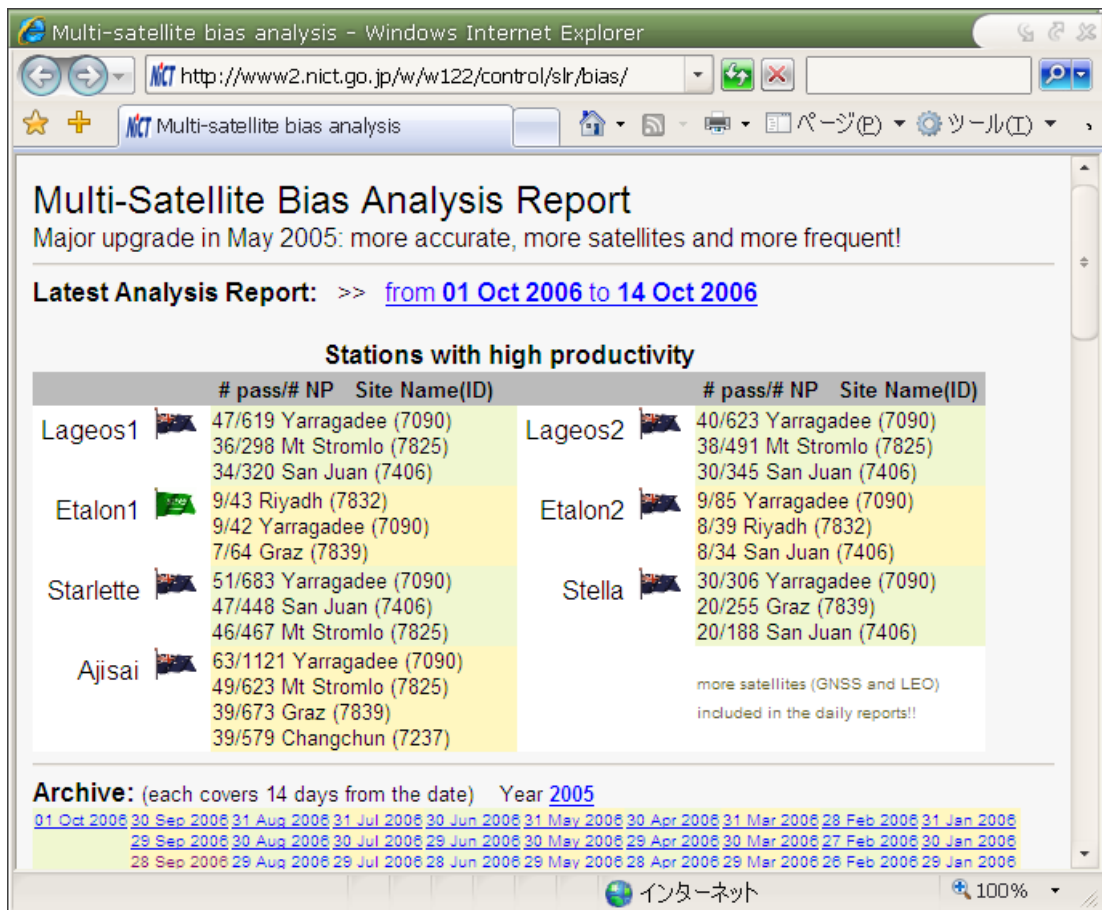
Multi-satellite bias analysis - Windows Internet Explorer

http://www2.nict.go.jp/w/w122/control/slr/bias/

Multi-satellite bias analysis

ページ(P) ツール(T)

Multi-Satellite Bias Analysis Report
Major upgrade in May 2005: more accurate, more satellites and more frequent!

Latest Analysis Report: >> from 01 Oct 2006 to 14 Oct 2006

Stations with high productivity

| | # pass/# NP Site Name(ID) | | # pass/# NP Site Name(ID) |
|---|---|---|---|
| Lageos1 | 47/619 Yarragadee (7090)<br>36/298 Mt Stromlo (7825)<br>34/320 San Juan (7406) | Lageos2 | 40/623 Yarragadee (7090)<br>38/491 Mt Stromlo (7825)<br>30/345 San Juan (7406) |
| Etalon1 | 9/43 Riyadh (7832)<br>9/42 Yarragadee (7090)<br>7/64 Graz (7839) | Etalon2 | 9/85 Yarragadee (7090)<br>8/39 Riyadh (7832)<br>8/34 San Juan (7406) |
| Starlette | 51/683 Yarragadee (7090)<br>47/448 San Juan (7406)<br>46/467 Mt Stromlo (7825) | Stella | 30/306 Yarragadee (7090)<br>20/255 Graz (7839)<br>20/188 San Juan (7406) |
| Ajisai | 63/1121 Yarragadee (7090)<br>49/623 Mt Stromlo (7825)<br>39/673 Graz (7839)<br>39/579 Changchun (7237) | | more satellites (GNSS and LEO) included in the daily reports!! |

Archive: (each covers 14 days from the date) Year 2005
01 Oct 2006 30 Sep 2006 31 Aug 2006 31 Jul 2006 30 Jun 2006 31 May 2006 30 Apr 2006 31 Mar 2006 28 Feb 2006 31 Jan 2006
29 Sep 2006 30 Aug 2006 30 Jul 2006 29 Jun 2006 30 May 2006 29 Apr 2006 30 Mar 2006 27 Feb 2006 30 Jan 2006
28 Sep 2006 29 Aug 2006 29 Jul 2006 28 Jun 2006 29 May 2006 28 Apr 2006 29 Mar 2006 26 Feb 2006 29 Jan 2006

インターネット 100%